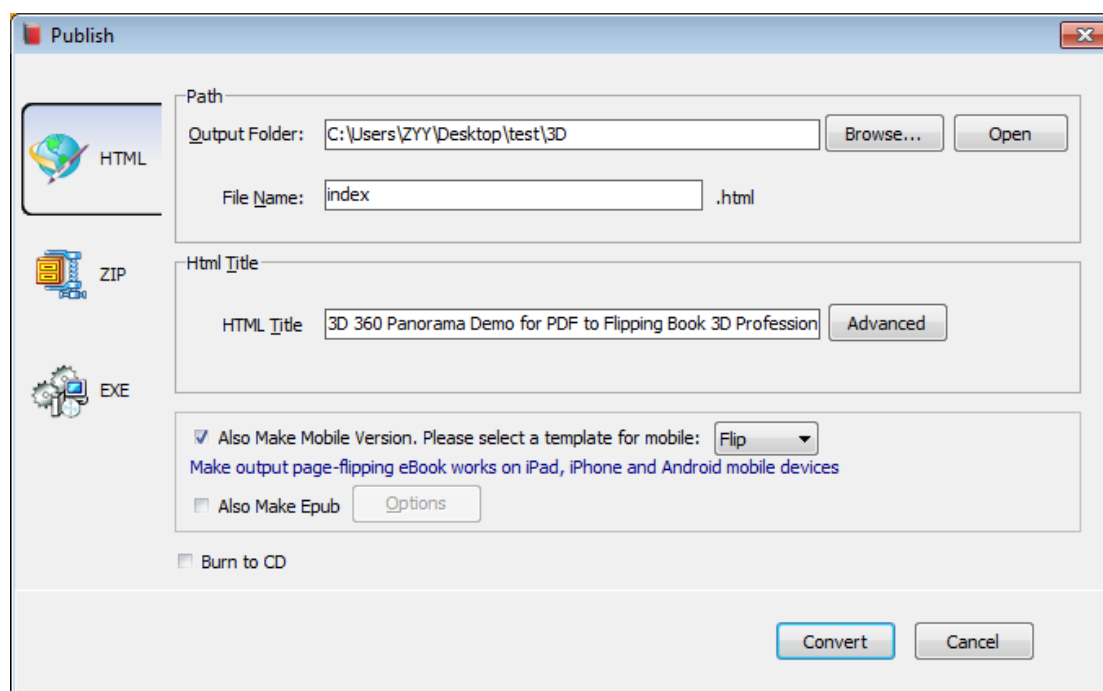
Publish

HTML

ZIP

EXE

Path

Output Folder: C:\Users\ZYY\Desktop\test\3D Browse... Open

File Name: index .html

Html Title

HTML Title 3D 360 Panorama Demo for PDF to Flipping Book 3D Profession Advanced

☑ Also Make Mobile Version. Please select a template for mobile: Flip

Make output page-flipping eBook works on iPad, iPhone and Android mobile devices

☐ Also Make Epub Options

☐ Burn to CD

Convert Cancel